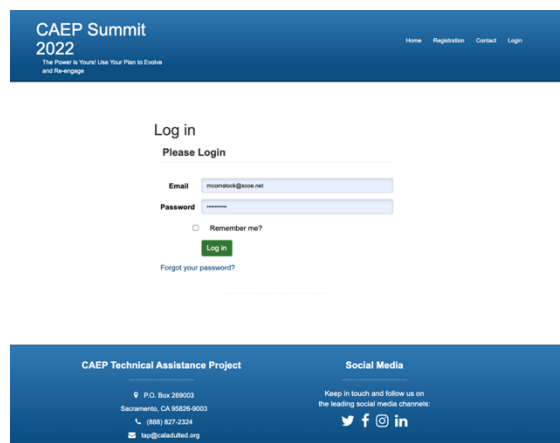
CAEP Summit 2022

The Power is Yours! Use Your Plan to Evolve and Re-engage

Home Registration Contact Login

Log in

Please Login

Email mcomstock@scoe.net

Password ••••••••••

Remember me?

Log in

Forgot your password?

CAEP Technical Assistance Project

P.O. Box 269003

Sacramento, CA 95826-9003

(888) 827-2324

tap@caladulted.org

Social Media

Keep in touch and follow us on the leading social media channels: